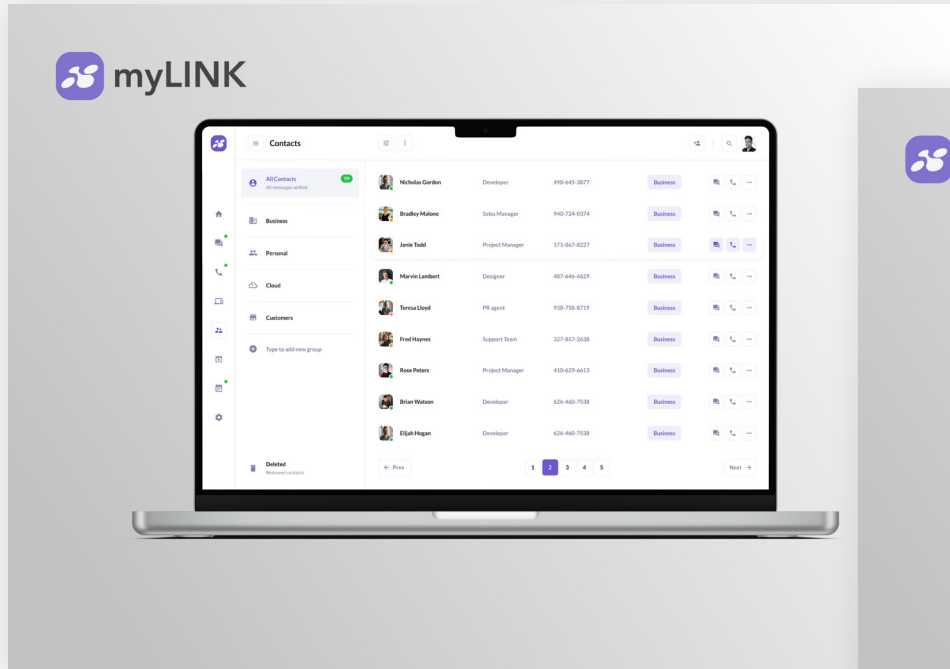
myLINK

Contacts

All Contacts
60 messages unified
99

Business

Personal

Cloud

Customers

Type to add new group

Deleted
Removed contacts

| | | | |
|---|---|---|---|
| Nicholas Gordon | Developer | 490-645-3877 | Business |
| Bradley Malone | Sales Manager | 940-724-0374 | Business |
| Janie Todd | Project Manager | 171-867-8227 | Business |
| Marvin Lambert | Designer | 487-646-4629 | Business |
| Teresa Lloyd | PR agent | 938-758-8719 | Business |
| Fred Haynes | Support Team | 327-857-2638 | Business |
| Rose Peters | Project Manager | 410-629-6613 | Business |
| Brian Watson | Developer | 626-460-7538 | Business |
| Elijah Hogan | Developer | 626-460-7538 | Business |

← Prev

1 2 3 4 5

Next →